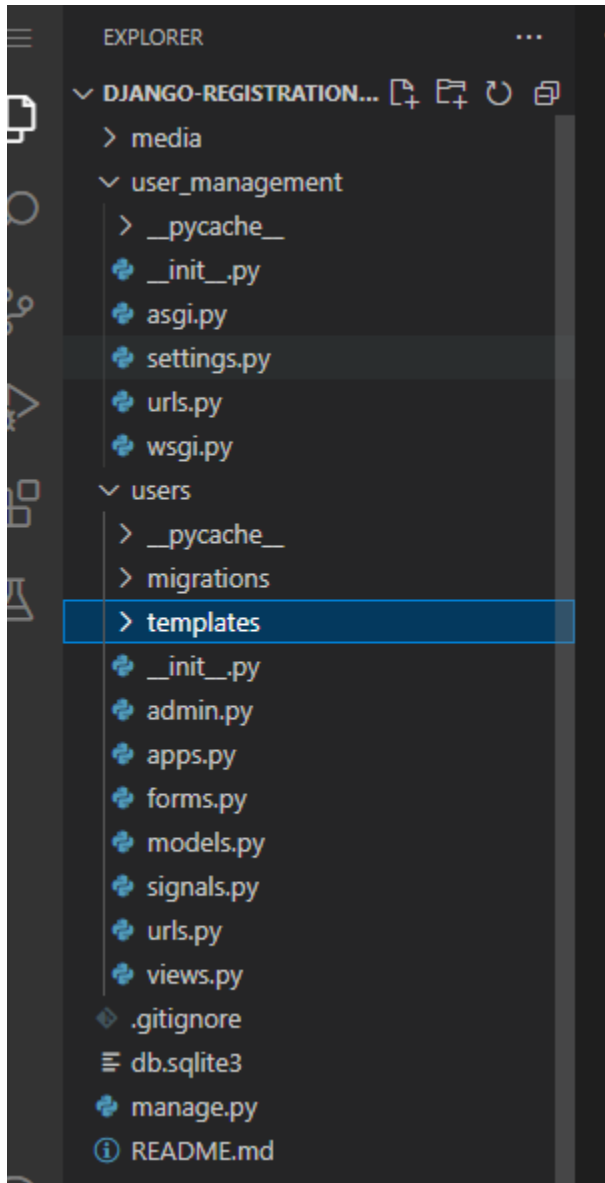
EXPLORER ...

DJANGO-REGISTRATION...

media

user_management

__pycache__

__init__.py

asgi.py

settings.py

urls.py

wsgi.py

users

__pycache__

migrations

templates

__init__.py

admin.py

apps.py

forms.py

models.py

signals.py

urls.py

views.py

.gitignore

db.sqlite3

manage.py

README.md